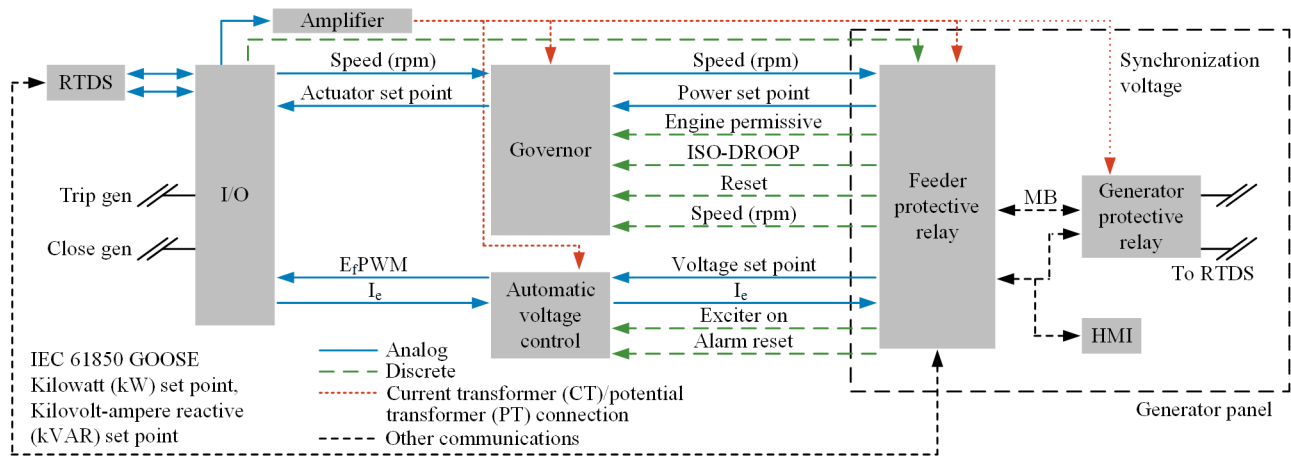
Amplifier

RTDS

Speed (rpm)

Actuator set point

Speed (rpm)

Power set point

Engine permissive

ISO-DROOP

Reset

Speed (rpm)

Synchronization voltage

Governor

I/O

Trip gen

Close gen

Feeder protective relay

MB

Generator protective relay

To RTDS

$E_fPWM$

$I_e$

Automatic voltage control

Voltage set point

$I_e$

Exciter on

Alarm reset

HMI

IEC 61850 GOOSE Kilowatt (kW) set point, Kilovolt-ampere reactive (kVAR) set point

Analog

Discrete

Current transformer (CT)/potential transformer (PT) connection

Other communications

Generator panel